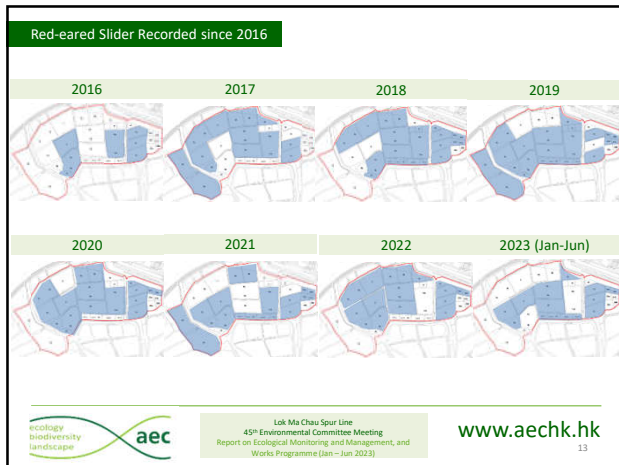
Red-eared Slider Recorded since 2016

2016

2017

2018

2019

2020

2021

2022

2023 (Jan-Jun)

ecology
biodiversity
landscape

aec

Lok Ma Chau Spur Line
45th Environmental Committee Meeting
Report on Ecological Monitoring and Management, and Works Programme (Jan – Jun 2023)

www.aechk.hk

13